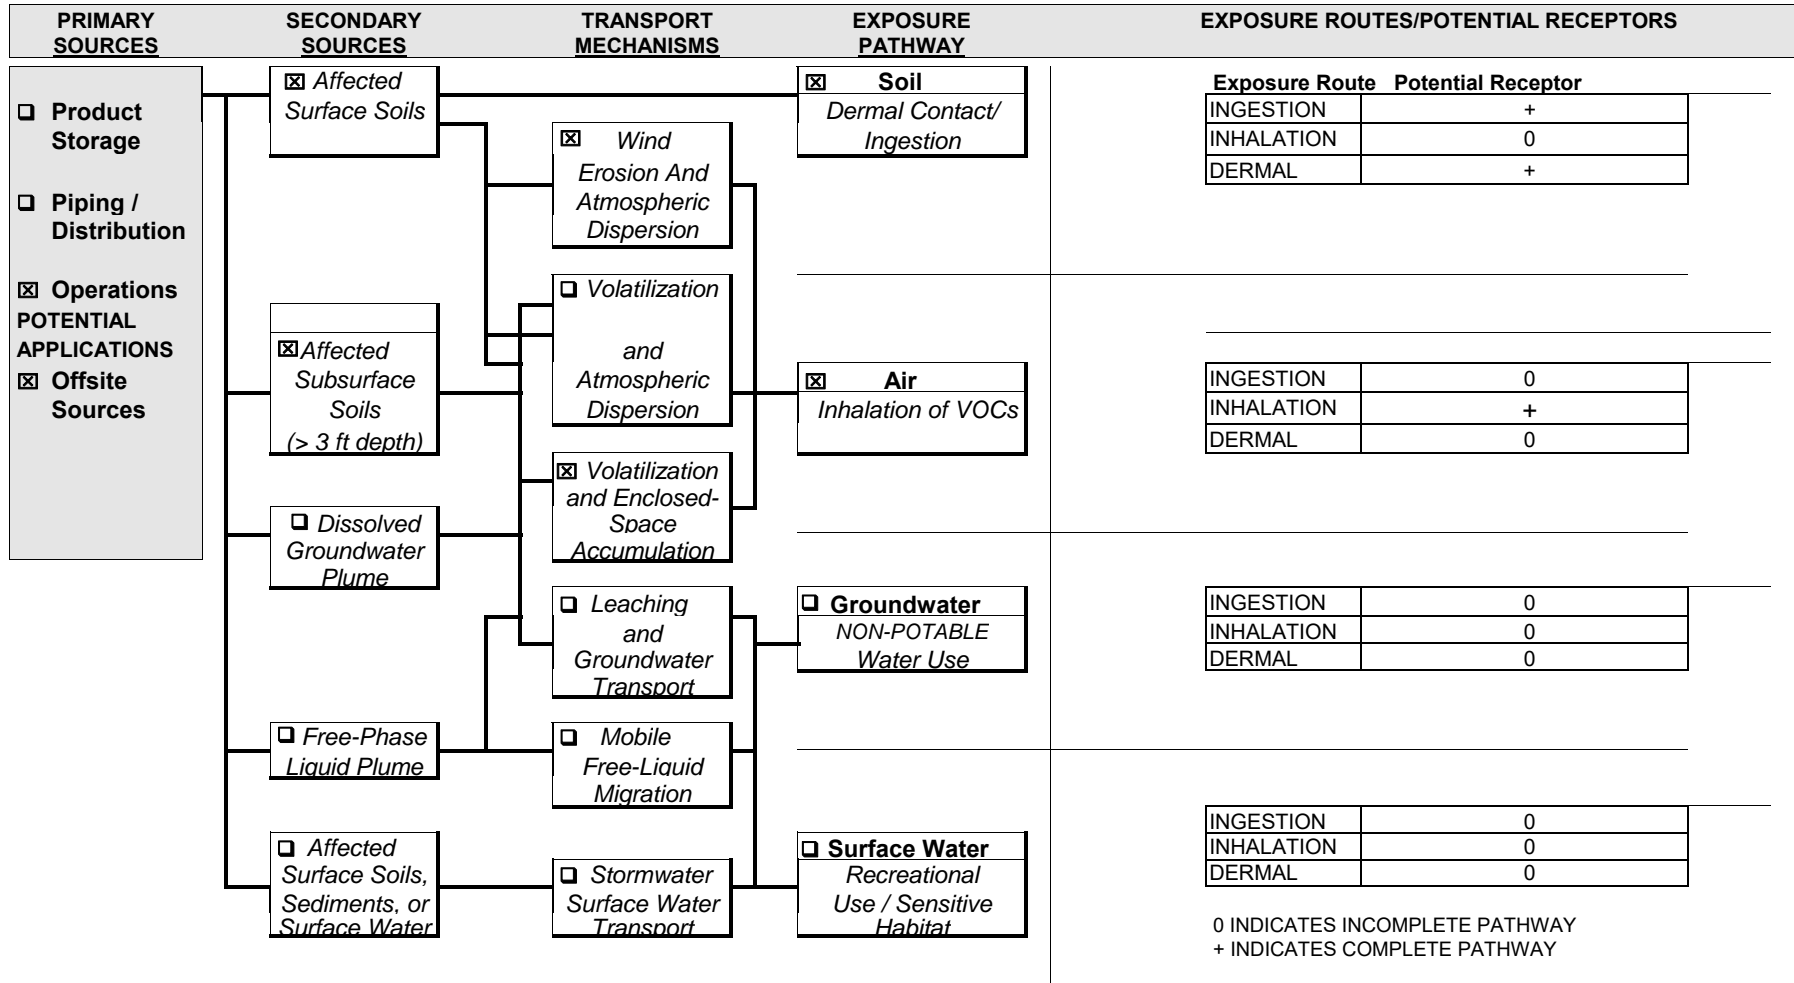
PRIMARY SOURCES | SECONDARY SOURCES | TRANSPORT MECHANISMS | EXPOSURE PATHWAY | EXPOSURE ROUTES/POTENTIAL RECEPTORS

❑ Product Storage

❑ Piping / Distribution

☒ Operations

POTENTIAL APPLICATIONS

☒ Offsite Sources

☒ Affected Surface Soils

☒Affected Subsurface Soils (> 3 ft depth)

❑ Dissolved Groundwater Plume

❑ Free-Phase Liquid Plume

❑ Affected Surface Soils, Sediments, or Surface Water

☒ Wind Erosion And Atmospheric Dispersion

❑ Volatilization and Atmospheric Dispersion

☒ Volatilization and Enclosed-Space Accumulation

❑ Leaching and Groundwater Transport

❑ Mobile Free-Liquid Migration

❑ Stormwater Surface Water Transport

☒ Soil
Dermal Contact/ Ingestion

☒ Air
Inhalation of VOCs

❑ Groundwater
NON-POTABLE Water Use

❑ Surface Water
Recreational Use / Sensitive Habitat

| Exposure Route | Potential Receptor |
|---|---|
| INGESTION | + |
| INHALATION | 0 |
| DERMAL | + |

| | |
|---|---|
| INGESTION | 0 |
| INHALATION | + |
| DERMAL | 0 |

| | |
|---|---|
| INGESTION | 0 |
| INHALATION | 0 |
| DERMAL | 0 |

| | |
|---|---|
| INGESTION | 0 |
| INHALATION | 0 |
| DERMAL | 0 |

0 INDICATES INCOMPLETE PATHWAY
+ INDICATES COMPLETE PATHWAY